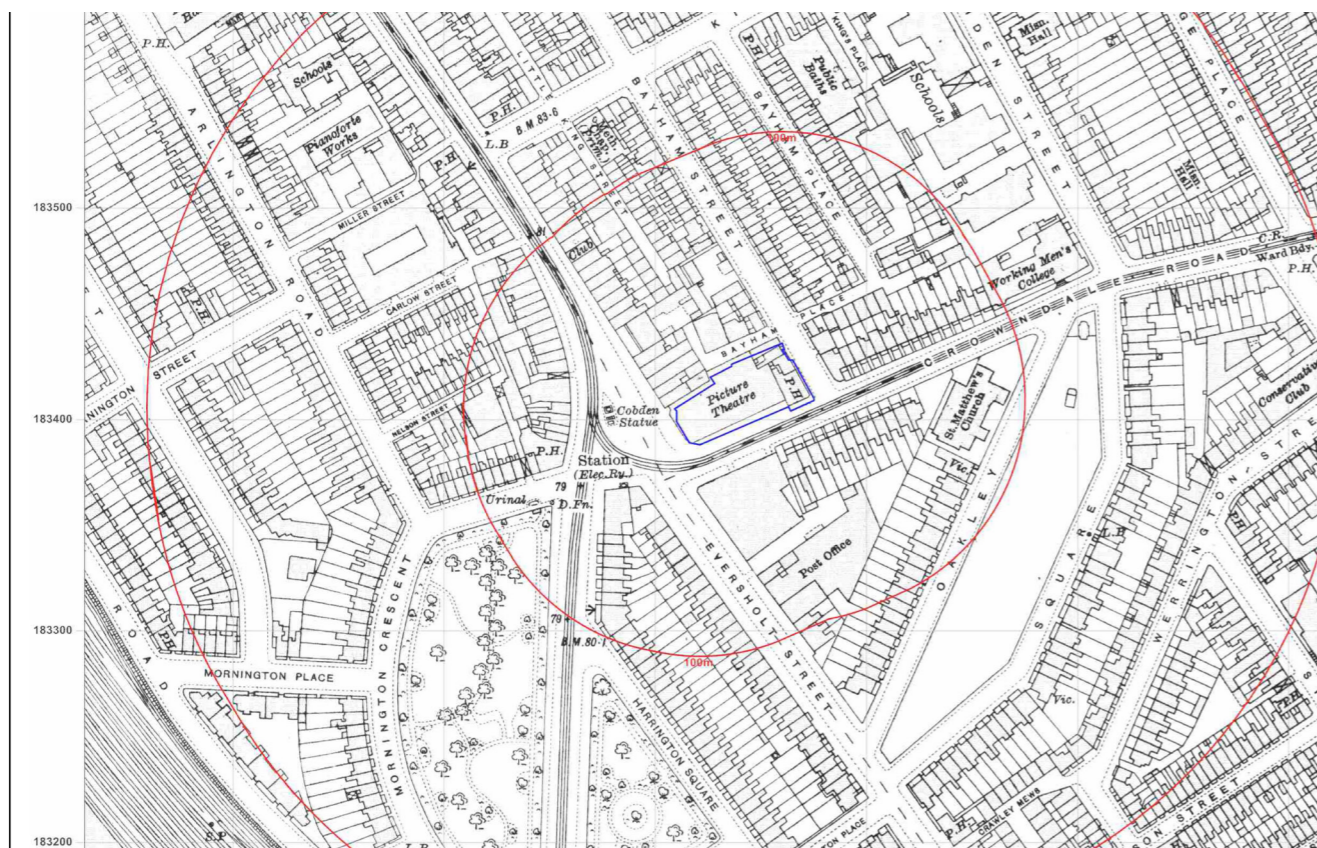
P.H.
Schools
Pianoforte Works
P.H.
L.B
B.M. 83·6
ARLINGTON ROAD
MILLER STREET
CARLOW STREET
P.H.
STREET
ARLINGTON
NELSON STREET
P.H.
Club
Meth. Chap.
KING STREET
LITTLE
P.H.
BAYHAM STREET
BAYHAM PLACE
Public Baths
KING'S PLACE
Schools
Msn. Hall
Msn. Hall
Working Men's College
100m
BAYHAM PLACE
BAYHAM
Picture Theatre
P.H.
CROWNDALE ROAD
C.R. Ward Bdy.
P.H.
Conservative Club
St. Matthew's Church
Vic.
OAKLEY SQUARE
L.H.
WARRINGTON STREET
P.H.
P.H.
Cobden Statue
Station (Elec. Ry.)
Urinal
79
D.Fn.
79
B.M. 80·1
100m
Post Office
EVERSHOLT STREET
MORNINGTON CRESCENT
MORNINGTON PLACE
ROAD
P.H.
HARRINGTON SQUARE
Vic.
CRAWLEY MEWS
P.H.
STREET
S.P.
L.B.
183500
183400
183300
183200